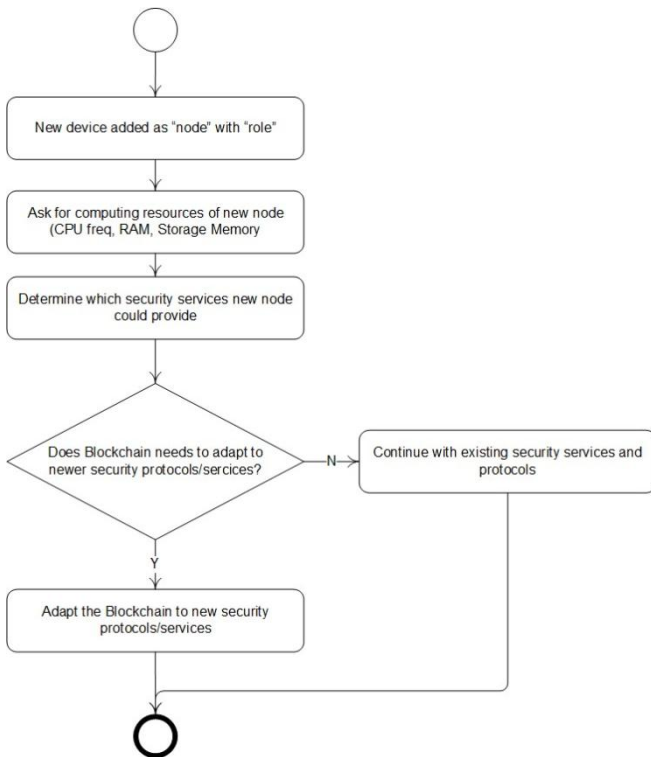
New device added as "node" with "role"

Ask for computing resources of new node (CPU freq, RAM, Storage Memory

Determine which security services new node could provide

Does Blockchain needs to adapt to newer security protocols/sercices?

N

Continue with existing security services and protocols

Y

Adapt the Blockchain to new security protocols/services